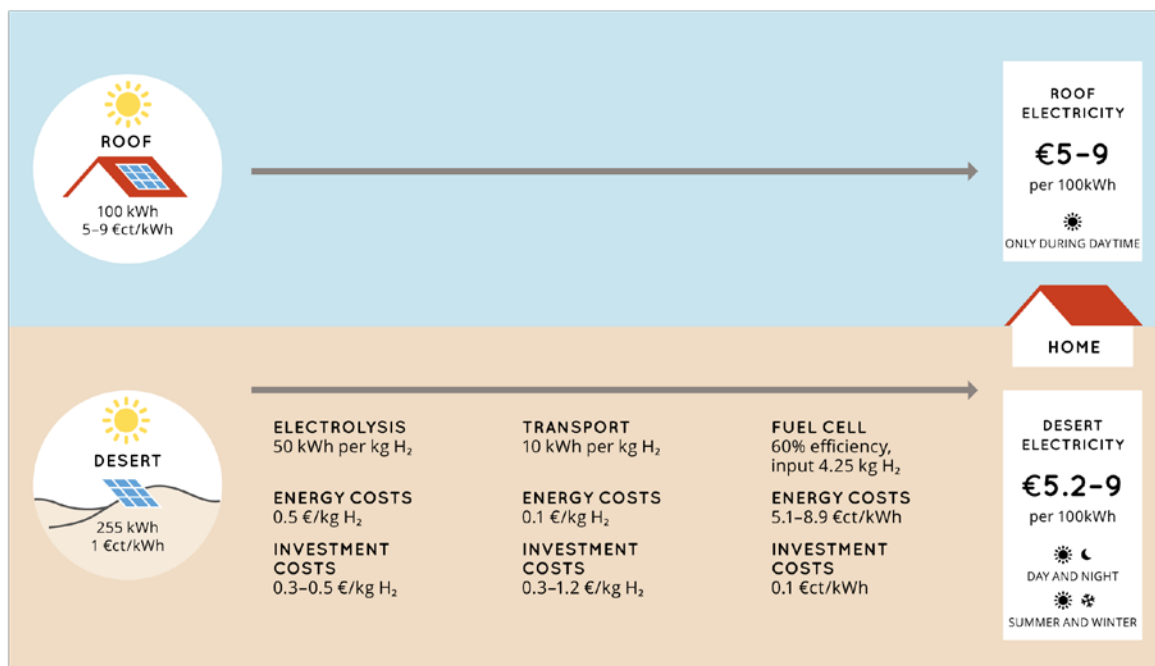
ROOF
100 kWh
5–9 €ct/kWh

ROOF ELECTRICITY
€5–9
per 100kWh
ONLY DURING DAYTIME

HOME

DESERT
255 kWh
1 €ct/kWh

ELECTROLYSIS
50 kWh per kg $H_2$

ENERGY COSTS
0.5 €/kg $H_2$

INVESTMENT COSTS
0.3–0.5 €/kg $H_2$

TRANSPORT
10 kWh per kg $H_2$

ENERGY COSTS
0.1 €/kg $H_2$

INVESTMENT COSTS
0.3–1.2 €/kg $H_2$

FUEL CELL
60% efficiency, input 4.25 kg $H_2$

ENERGY COSTS
5.1–8.9 €ct/kWh

INVESTMENT COSTS
0.1 €ct/kWh

DESERT ELECTRICITY
€5.2–9
per 100kWh
DAY AND NIGHT
SUMMER AND WINTER